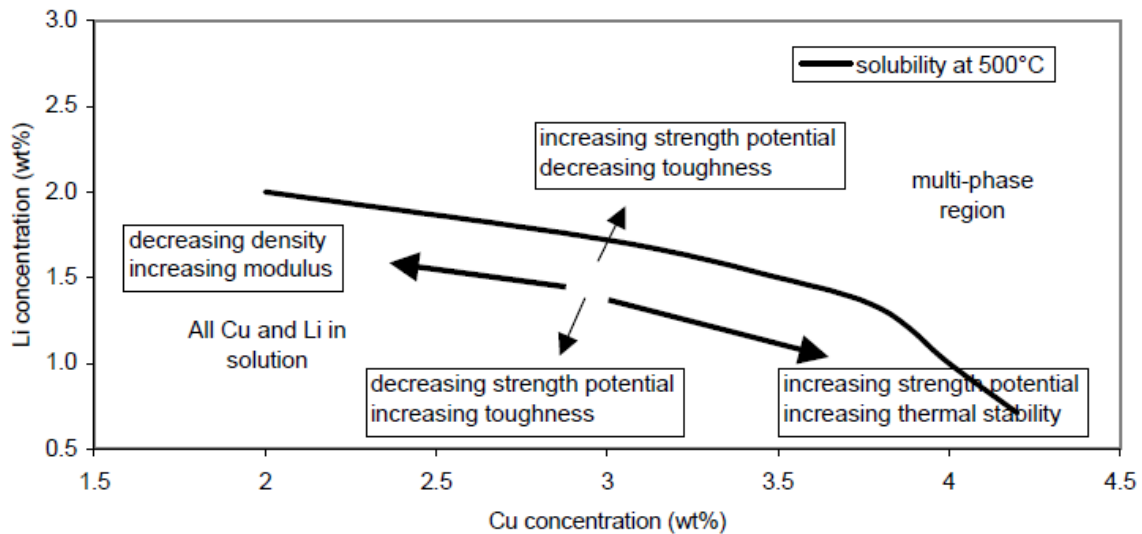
solubility at 500°C

increasing strength potential
decreasing toughness

multi-phase region

decreasing density
increasing modulus

All Cu and Li in solution

decreasing strength potential
increasing toughness

increasing strength potential
increasing thermal stability

Li concentration (wt%)

3.0
2.5
2.0
1.5
1.0
0.5

1.5
2
2.5
3
3.5
4
4.5

Cu concentration (wt%)